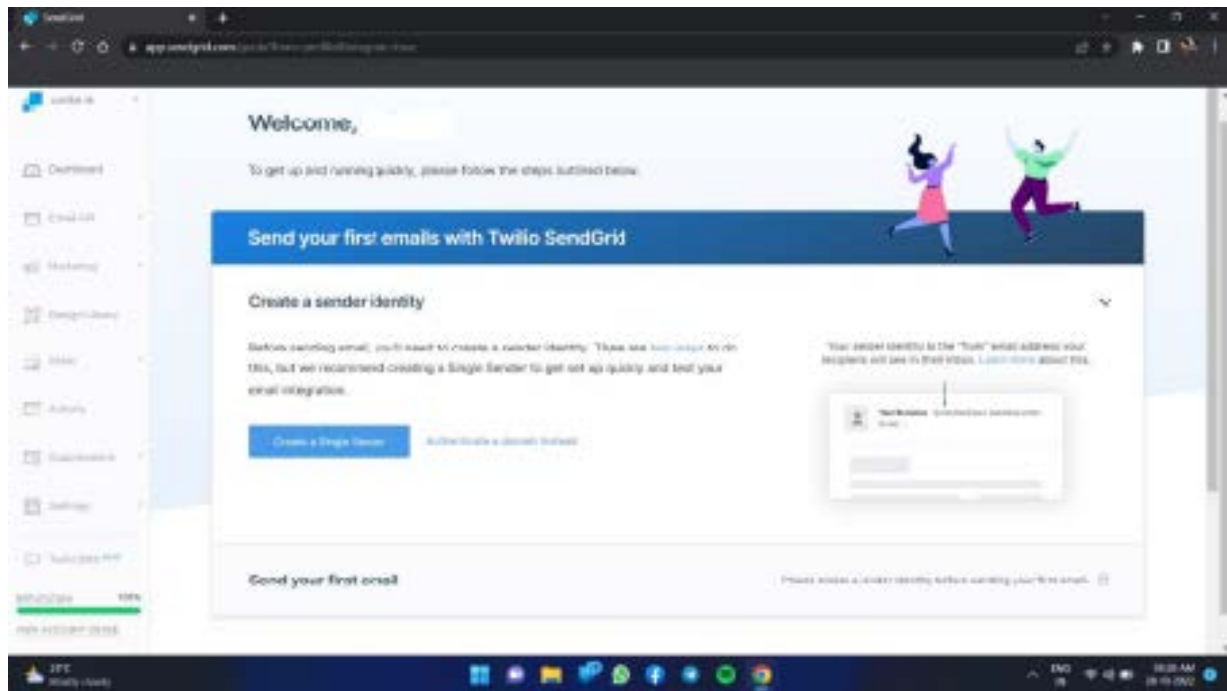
SendGrid

app.sendgrid.com/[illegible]

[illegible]

Dashboard

Email API

Marketing

Design Library

Stats

Activity

Suppressions

Settings

Subscribe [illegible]

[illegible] 100%

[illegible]

Welcome,

To get up and running quickly, please follow the steps outlined below.

Send your first emails with Twilio SendGrid

Create a sender identity

Before sending email, you'll need to create a sender identity. There are two ways to do this, but we recommend creating a Single Sender to get set up quickly and test your email integration.

Create a Single Sender

Authenticate a domain instead

Your sender identity is the "from" email address your recipients will see in their inbox. Learn more about this.

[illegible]

Send your first email

Please create a sender identity before sending your first email.

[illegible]

ENG
IN

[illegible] AM
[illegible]-2022